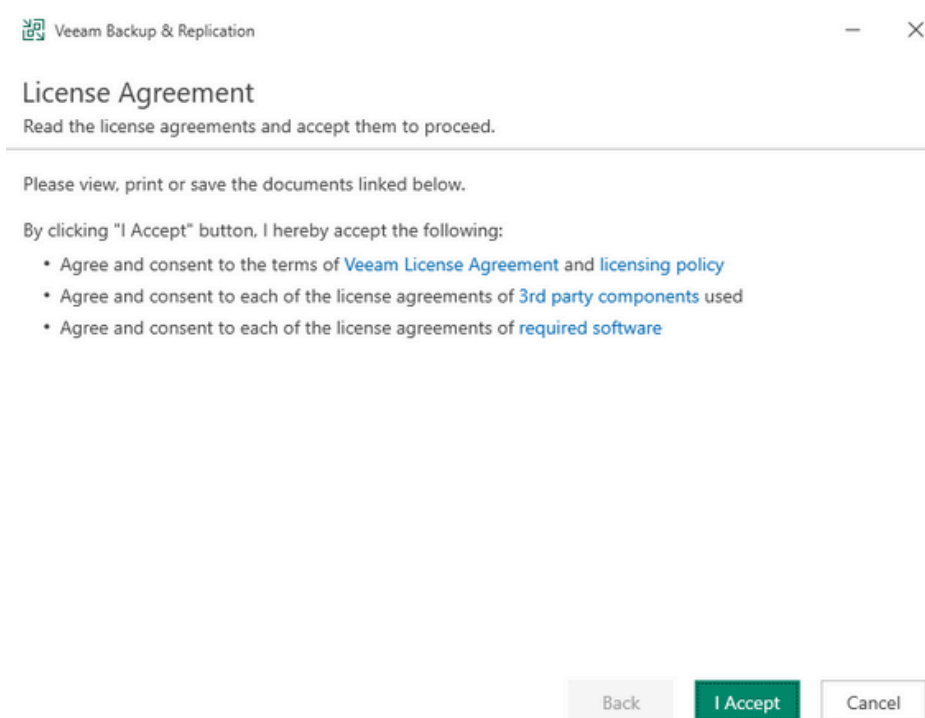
Veeam Backup & Replication

— ×

License Agreement

Read the license agreements and accept them to proceed.

Please view, print or save the documents linked below.

By clicking "I Accept" button, I hereby accept the following:

• Agree and consent to the terms of Veeam License Agreement and licensing policy
• Agree and consent to each of the license agreements of 3rd party components used
• Agree and consent to each of the license agreements of required software

Back I Accept Cancel